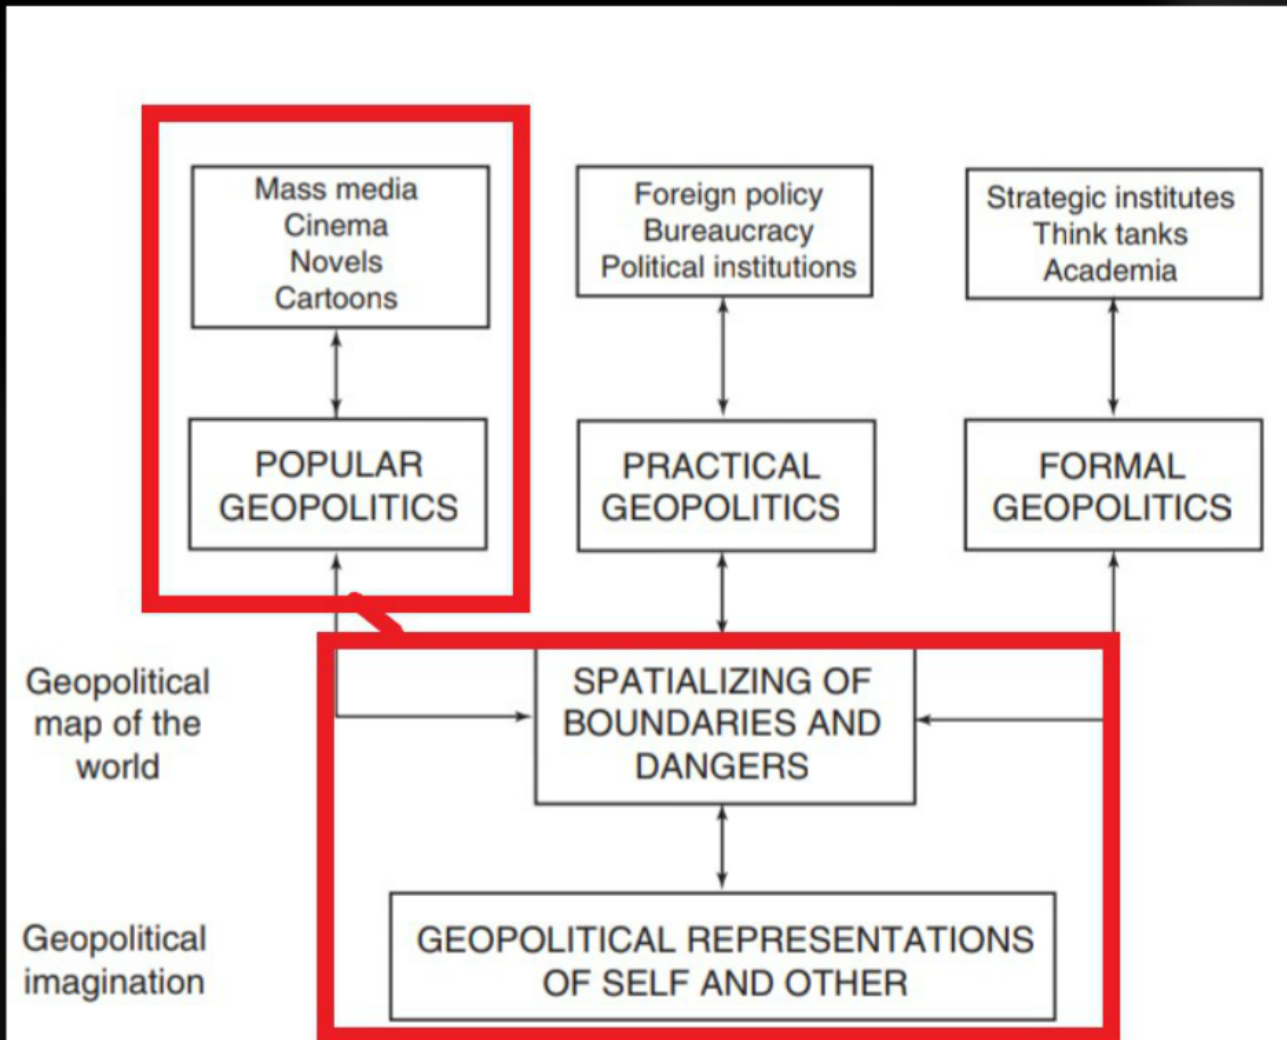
Mass media
Cinema
Novels
Cartoons

POPULAR GEOPOLITICS

Foreign policy
Bureaucracy
Political institutions

PRACTICAL GEOPOLITICS

Strategic institutes
Think tanks
Academia

FORMAL GEOPOLITICS

Geopolitical map of the world

SPATIALIZING OF BOUNDARIES AND DANGERS

Geopolitical imagination

GEOPOLITICAL REPRESENTATIONS OF SELF AND OTHER